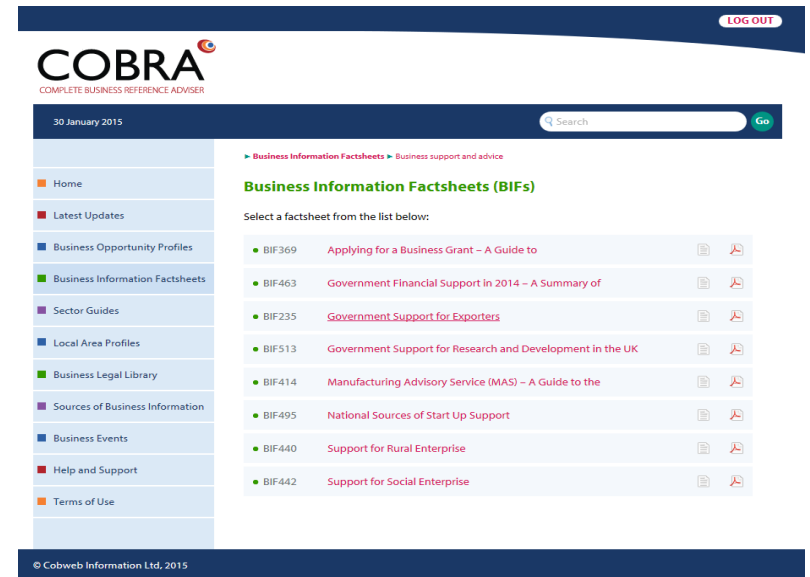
LOG OUT

COBRA
COMPLETE BUSINESS REFERENCE ADVISER

30 January 2015

Search

Go

Home

Latest Updates

Business Opportunity Profiles

Business Information Factsheets

Sector Guides

Local Area Profiles

Business Legal Library

Sources of Business Information

Business Events

Help and Support

Terms of Use

► Business Information Factsheets ► Business support and advice

Business Information Factsheets (BIFs)

Select a factsheet from the list below:

| | |
|---|---|
| BIF369 | Applying for a Business Grant – A Guide to |
| BIF463 | Government Financial Support in 2014 – A Summary of |
| BIF235 | Government Support for Exporters |
| BIF513 | Government Support for Research and Development in the UK |
| BIF414 | Manufacturing Advisory Service (MAS) – A Guide to the |
| BIF495 | National Sources of Start Up Support |
| BIF440 | Support for Rural Enterprise |
| BIF442 | Support for Social Enterprise |

© Cobweb Information Ltd, 2015